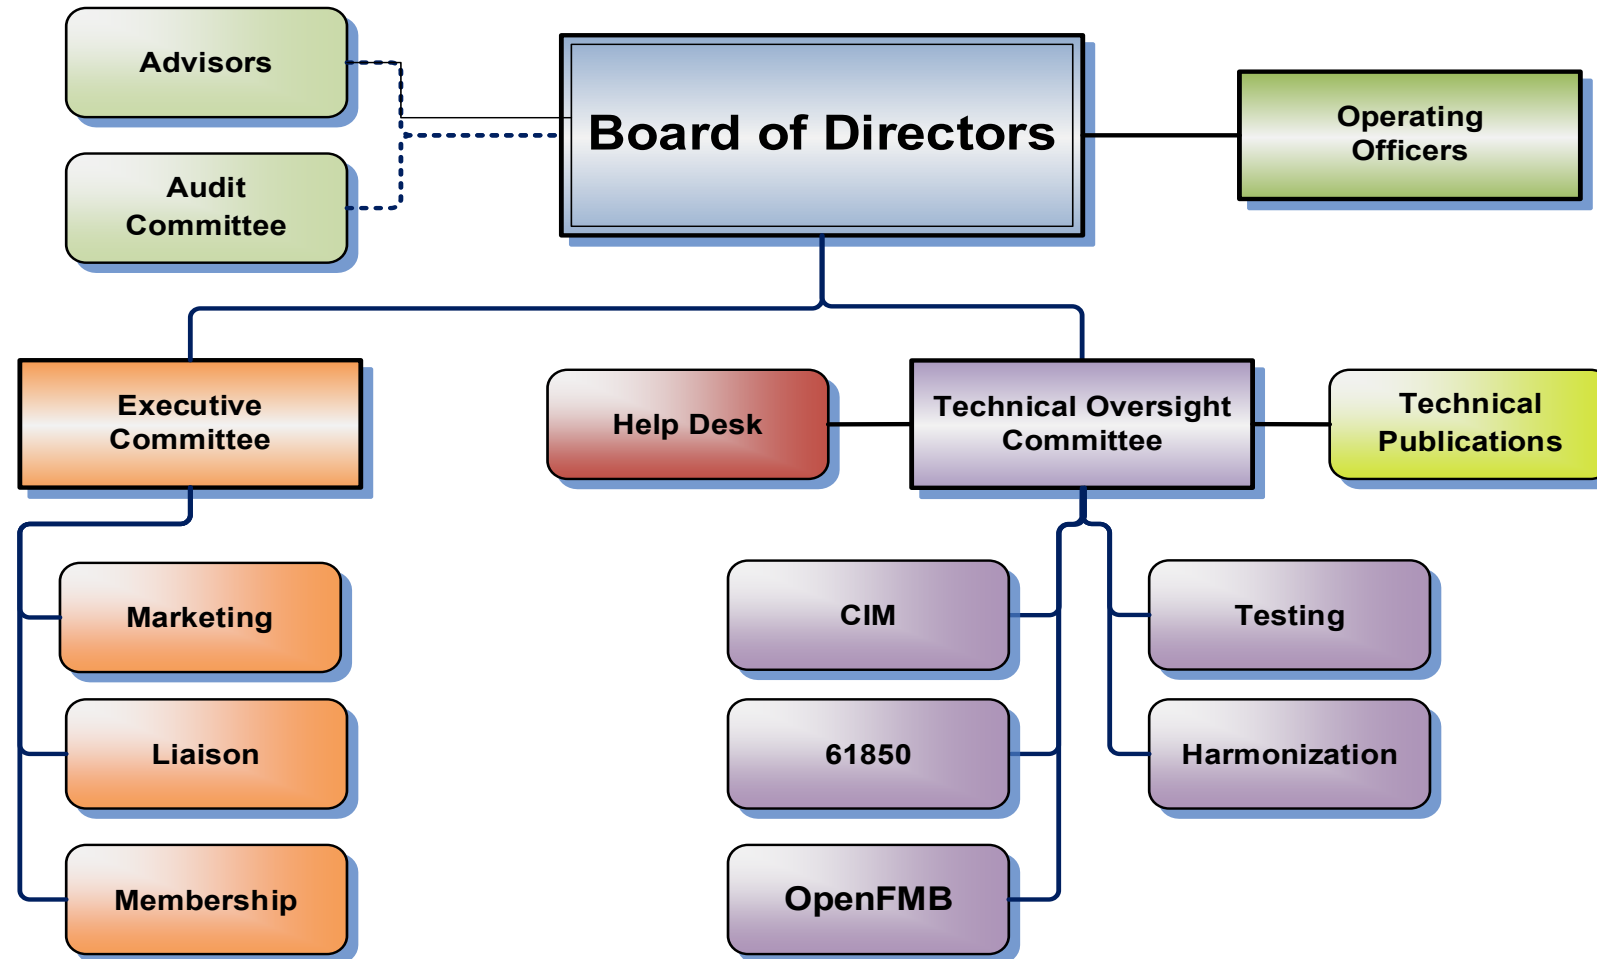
Advisors

Audit Committee

Board of Directors

Operating Officers

Executive Committee

Help Desk

Technical Oversight Committee

Technical Publications

Marketing

Liaison

Membership

CIM

61850

OpenFMB

Testing

Harmonization